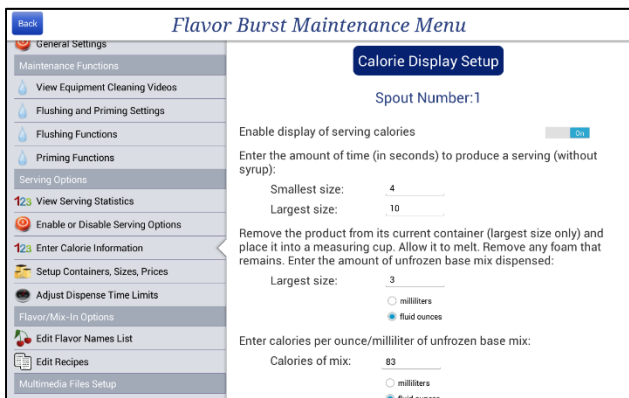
Back

Flavor Burst Maintenance Menu

General Settings

Maintenance Functions

View Equipment Cleaning Videos

Flushing and Priming Settings

Flushing Functions

Priming Functions

Serving Options

123 View Serving Statistics

Enable or Disable Serving Options

123 Enter Calorie Information

Setup Containers, Sizes, Prices

Adjust Dispense Time Limits

Flavor/Mix-In Options

Edit Flavor Names List

Edit Recipes

Multimedia Files Setup

Calorie Display Setup

Spout Number:1

Enable display of serving calories

On

Enter the amount of time (in seconds) to produce a serving (without syrup):

Smallest size: 4

Largest size: 10

Remove the product from its current container (largest size only) and place it into a measuring cup. Allow it to melt. Remove any foam that remains. Enter the amount of unfrozen base mix dispensed:

Largest size: 3

milliliters

fluid ounces

Enter calories per ounce/milliliter of unfrozen base mix:

Calories of mix: 83

milliliters

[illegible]